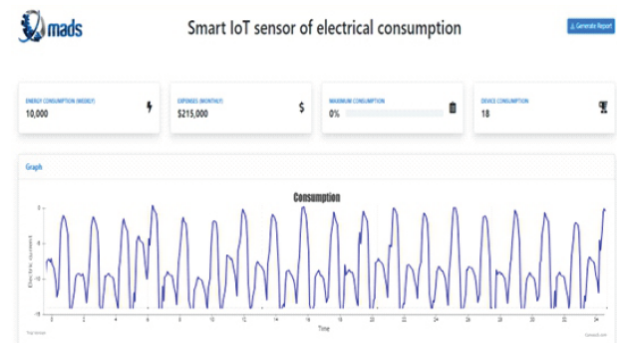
mads

Smart IoT sensor of electrical consumption

Generate Report

ENERGY CONSUMPTION (WEEKLY)
10,000

EXPENSES (MONTHLY)
$215,000

MAXIMUM CONSUMPTION
0%

DEVICE CONSUMPTION
18

Graph

Consumption

Electric current

Time

0 2 4 6 8 10 12 14 16 18 20 22 24 26 28 30 32 34

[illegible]

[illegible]